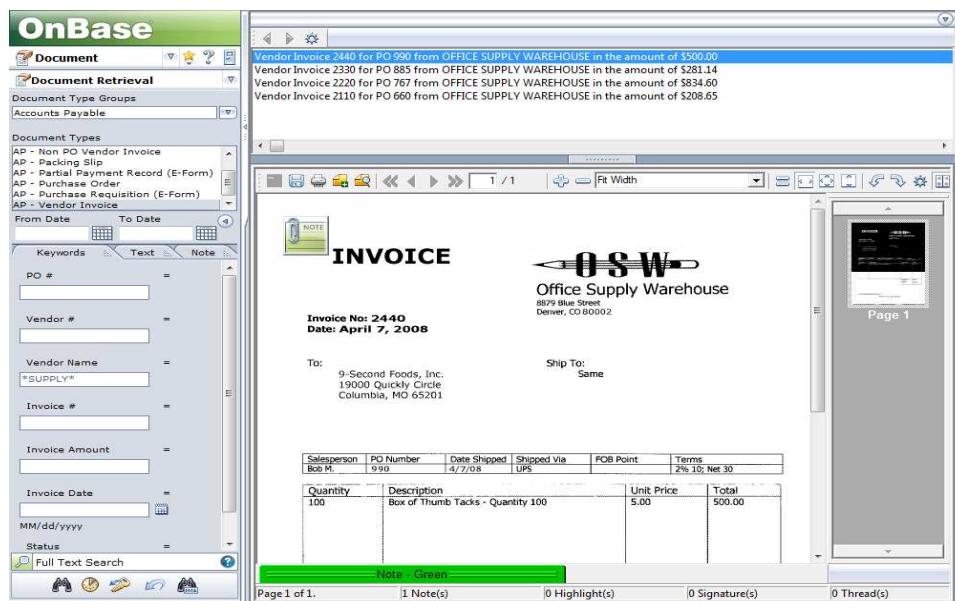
OnBase

Document

Document Retrieval

Document Type Groups

Accounts Payable

Document Types

AP - Non PO Vendor Invoice
AP - Packing Slip
AP - Partial Payment Record (E-Form)
AP - Purchase Order
AP - Purchase Requisition (E-Form)
AP - Vendor Invoice

From Date To Date

Keywords Text Note

PO # =

Vendor # =

Vendor Name =

*SUPPLY*

Invoice # =

Invoice Amount =

Invoice Date =

MM/dd/yyyy

Status =

Full Text Search

Vendor Invoice 2440 for PO 990 from OFFICE SUPPLY WAREHOUSE in the amount of $500.00
Vendor Invoice 2330 for PO 885 from OFFICE SUPPLY WAREHOUSE in the amount of $281.14
Vendor Invoice 2220 for PO 767 from OFFICE SUPPLY WAREHOUSE in the amount of $834.60
Vendor Invoice 2110 for PO 660 from OFFICE SUPPLY WAREHOUSE in the amount of $208.65

1 / 1 Fit Width

NOTE

INVOICE

OSW

Office Supply Warehouse
8879 Blue Street
Denver, CO 80002

Invoice No: 2440
Date: April 7, 2008

To:
9-Second Foods, Inc.
19000 Quickly Circle
Columbia, MO 65201

Ship To:
Same

| Salesperson | PO Number | Date Shipped | Shipped Via | FOB Point | Terms |
|---|---|---|---|---|---|
| Bob M. | 990 | 4/7/08 | UPS | | 2% 10; Net 30 |

| Quantity | Description | Unit Price | Total |
|---|---|---|---|
| 100 | Box of Thumb Tacks - Quantity 100 | 5.00 | 500.00 |

Page 1

Note - Green

Page 1 of 1. 1 Note(s) 0 Highlight(s) 0 Signature(s) 0 Thread(s)